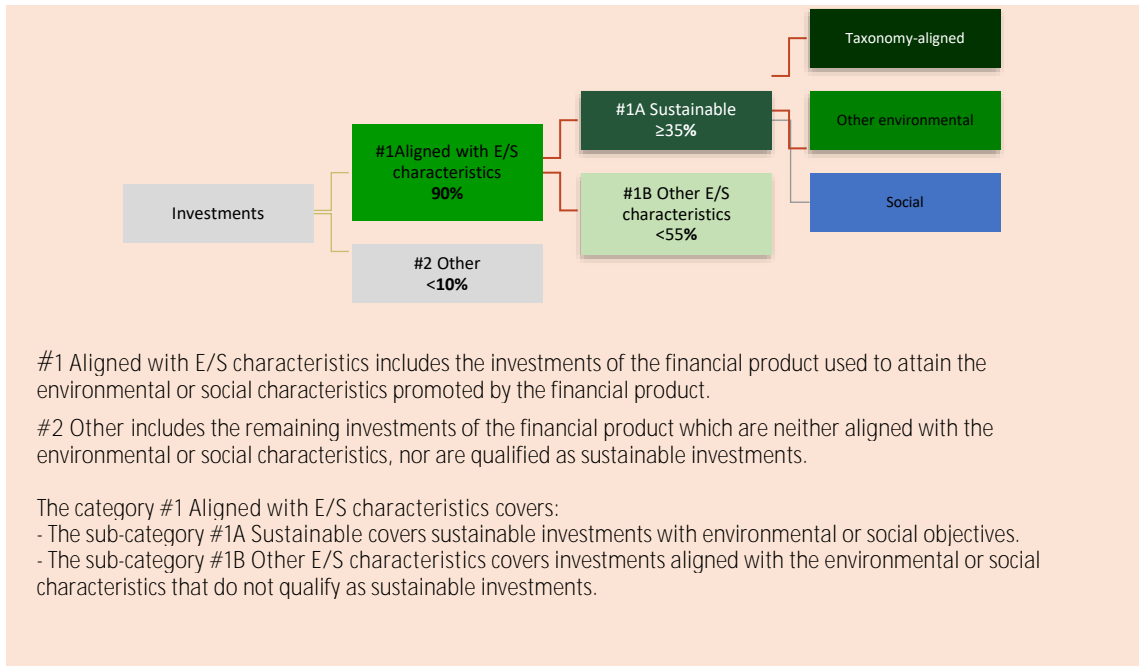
Taxonomy-aligned

#1A Sustainable
≥35%

Other environmental

#1Aligned with E/S characteristics
90%

Investments

#1B Other E/S characteristics
<55%

Social

#2 Other
<10%

#1 Aligned with E/S characteristics includes the investments of the financial product used to attain the environmental or social characteristics promoted by the financial product.

#2 Other includes the remaining investments of the financial product which are neither aligned with the environmental or social characteristics, nor are qualified as sustainable investments.

The category #1 Aligned with E/S characteristics covers:
- The sub-category #1A Sustainable covers sustainable investments with environmental or social objectives.
- The sub-category #1B Other E/S characteristics covers investments aligned with the environmental or social characteristics that do not qualify as sustainable investments.